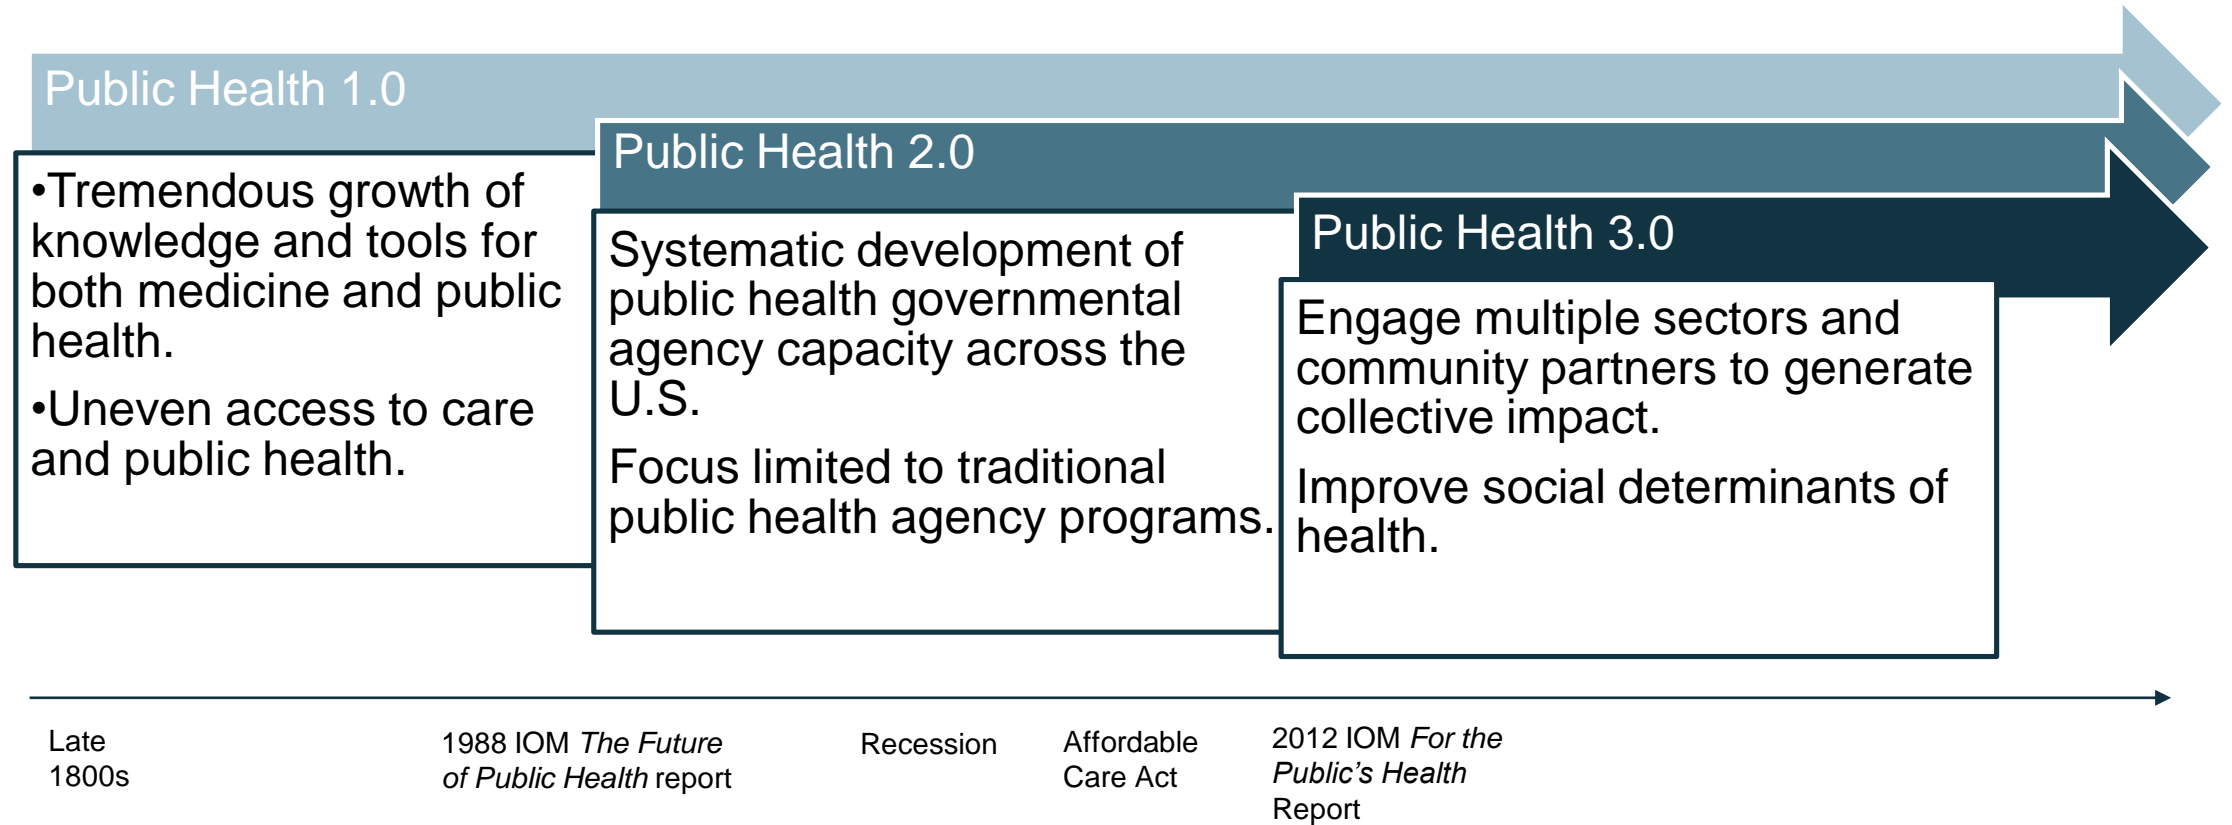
Public Health 1.0

•Tremendous growth of knowledge and tools for both medicine and public health.

•Uneven access to care and public health.

Public Health 2.0

Systematic development of public health governmental agency capacity across the U.S.

Focus limited to traditional public health agency programs.

Public Health 3.0

Engage multiple sectors and community partners to generate collective impact.

Improve social determinants of health.

Late 1800s

1988 IOM *The Future of Public Health* report

Recession

Affordable Care Act

2012 IOM *For the Public's Health* Report